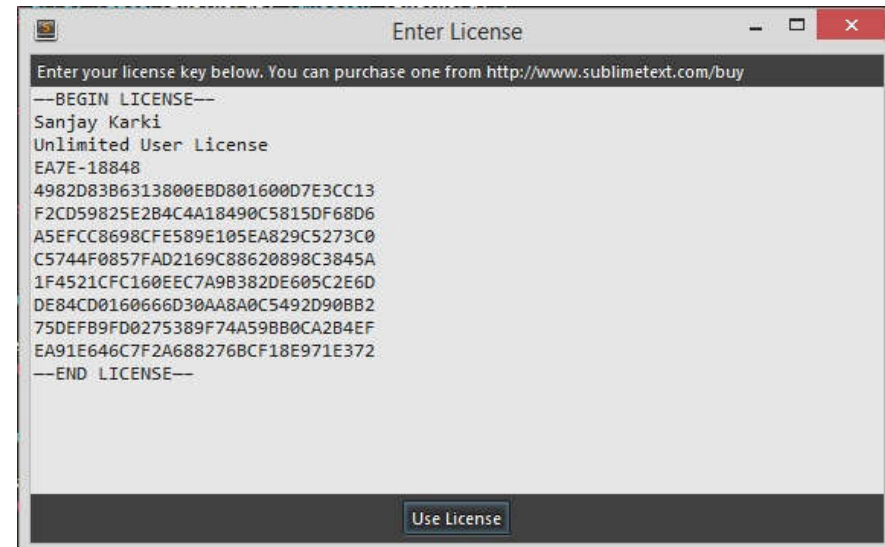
Enter License

Enter your license key below. You can purchase one from http://www.sublimetext.com/buy

—–BEGIN LICENSE—–
Sanjay Karki
Unlimited User License
EA7E-18848
4982D83B6313800EBD801600D7E3CC13
F2CD59825E2B4C4A18490C5815DF68D6
A5EFCC8698CFE589E105EA829C5273C0
C5744F0857FAD2169C88620898C3845A
1F4521CFC160EEC7A9B382DE605C2E6D
DE84CD0160666D30AA8A0C5492D90BB2
75DEFB9FD0275389F74A59BB0CA2B4EF
EA91E646C7F2A688276BCF18E971E372
—–END LICENSE—–

Use License